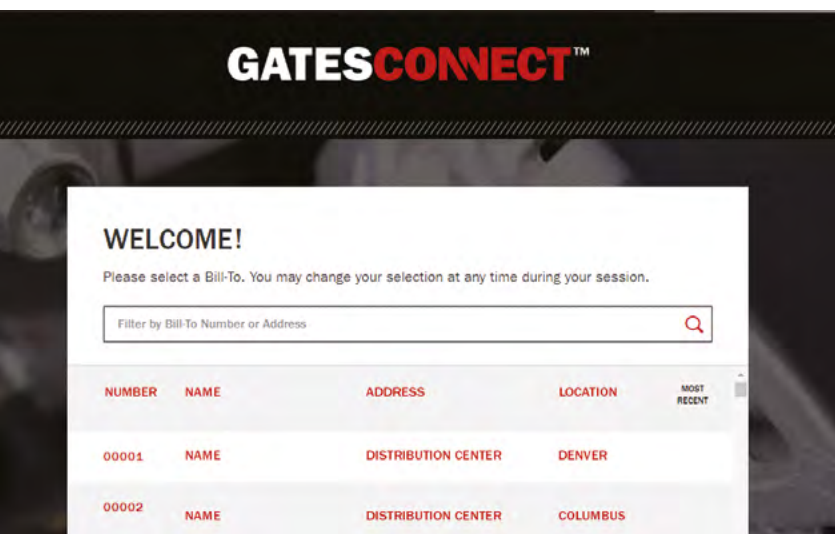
GATESCONNECT™

WELCOME!

Please select a Bill-To. You may change your selection at any time during your session.

Filter by Bill-To Number or Address

| NUMBER | NAME | ADDRESS | LOCATION | MOST RECENT |
|---|---|---|---|---|
| 00001 | NAME | DISTRIBUTION CENTER | DENVER | |
| 00002 | NAME | DISTRIBUTION CENTER | COLUMBUS | |